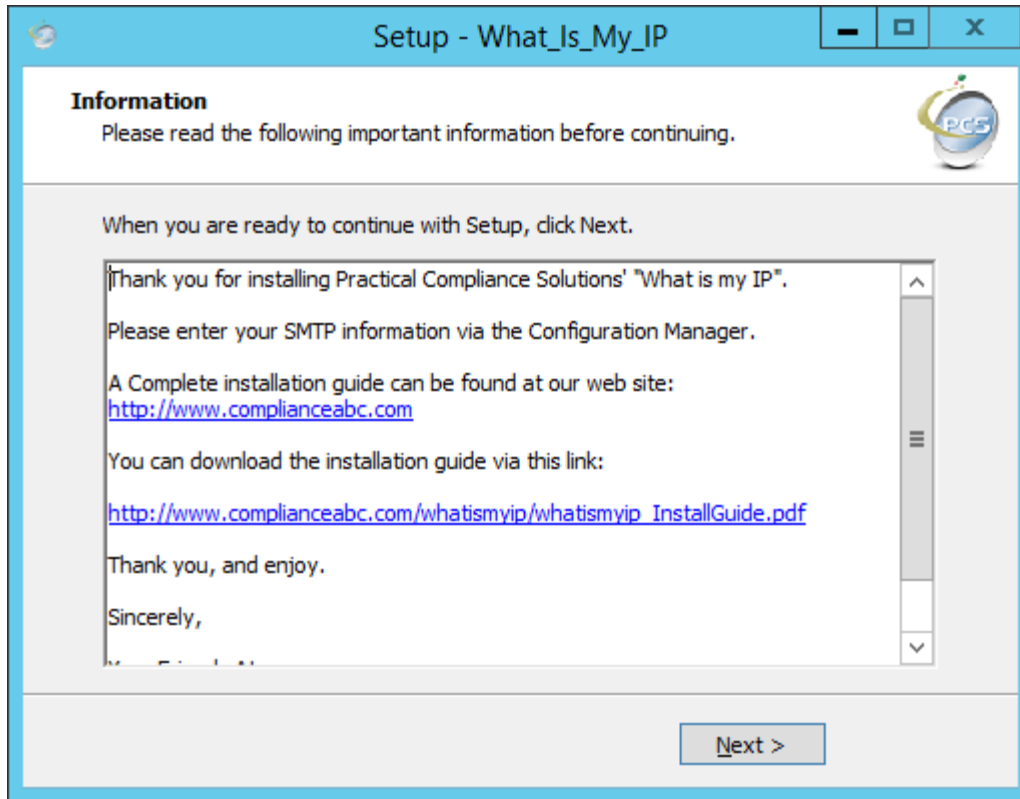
Setup - What_Is_My_IP

Information
Please read the following important information before continuing.

PCS

When you are ready to continue with Setup, click Next.

Thank you for installing Practical Compliance Solutions' "What is my IP".

Please enter your SMTP information via the Configuration Manager.

A Complete installation guide can be found at our web site:
http://www.complianceabc.com

You can download the installation guide via this link:

http://www.complianceabc.com/whatismyip/whatismyip_InstallGuide.pdf

Thank you, and enjoy.

Sincerely,

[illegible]

Next >